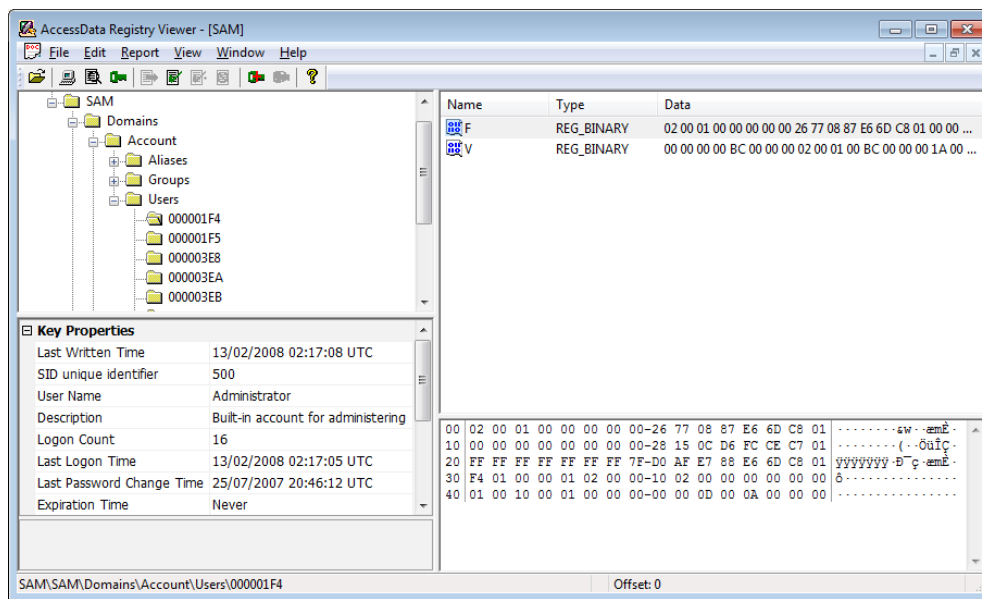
AccessData Registry Viewer - [SAM]

File Edit Report View Window Help

SAM
Domains
Account
Aliases
Groups
Users
000001F4
000001F5
000003E8
000003EA
000003EB

| Name | Type | Data |
|---|---|---|
| F | REG_BINARY | 02 00 01 00 00 00 00 00 26 77 08 87 E6 6D C8 01 00 00 ... |
| V | REG_BINARY | 00 00 00 00 BC 00 00 00 02 00 01 00 BC 00 00 00 1A 00 ... |

Key Properties

| | |
|---|---|
| Last Written Time | 13/02/2008 02:17:08 UTC |
| SID unique identifier | 500 |
| User Name | Administrator |
| Description | Built-in account for administering |
| Logon Count | 16 |
| Last Logon Time | 13/02/2008 02:17:05 UTC |
| Last Password Change Time | 25/07/2007 20:46:12 UTC |
| Expiration Time | Never |

00 02 00 01 00 00 00 00 00-26 77 08 87 E6 6D C8 01 ........&w··æmÈ·
10 00 00 00 00 00 00 00 00-28 15 0C D6 FC CE C7 01 ........(··ÖüÎÇ·
20 FF FF FF FF FF FF FF 7F-D0 AF E7 88 E6 6D C8 01 ÿÿÿÿÿÿÿ·Ð¯ç·æmÈ·
30 F4 01 00 00 01 02 00 00-10 02 00 00 00 00 00 00 ô...............
40 01 00 10 00 01 00 00 00-00 00 0D 00 0A 00 00 00 ................

SAM\SAM\Domains\Account\Users\000001F4
Offset: 0